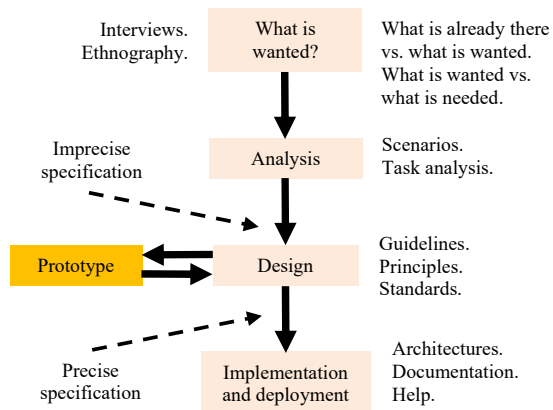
Interviews.
Ethnography.

What is wanted?

What is already there vs. what is wanted.
What is wanted vs. what is needed.

Analysis

Scenarios.
Task analysis.

Imprecise specification

Prototype

Design

Guidelines.
Principles.
Standards.

Precise specification

Implementation and deployment

Architectures.
Documentation.
Help.